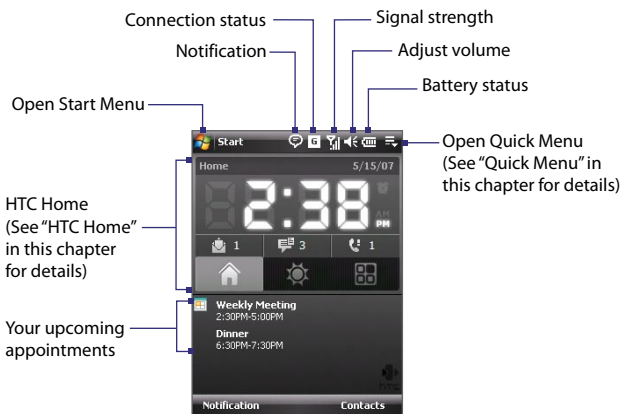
Connection status

Signal strength

Notification

Adjust volume

Battery status

Open Start Menu

Start

Open Quick Menu (See "Quick Menu" in this chapter for details)

Home

5/15/07

2:38

PM

HTC Home (See "HTC Home" in this chapter for details)

1

3

1

Your upcoming appointments

Weekly Meeting

2:30PM-5:00PM

Dinner

6:30PM-7:30PM

Notification

Contacts